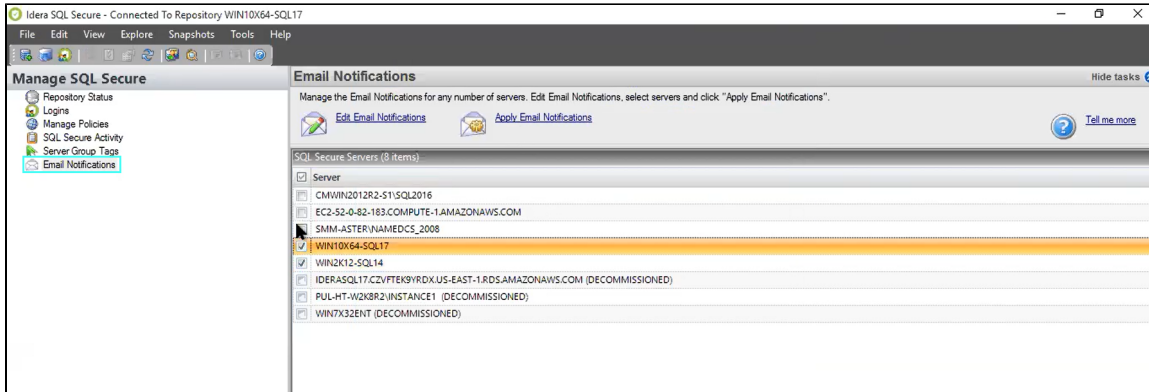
Idera SQL Secure - Connected To Repository WIN10X64-SQL17

File Edit View Explore Snapshots Tools Help

Manage SQL Secure

Repository Status
Logins
Manage Policies
SQL Secure Activity
Server Group Tags
Email Notifications

Email Notifications

Hide tasks

Manage the Email Notifications for any number of servers. Edit Email Notifications, select servers and click "Apply Email Notifications".

Edit Email Notifications

Apply Email Notifications

Tell me more

SQL Secure Servers (8 items)

| Server |
|---|
| CMWIN2012R2-S1\SQL2016 |
| EC2-52-0-82-183.COMPUTE-1.AMAZONAWS.COM |
| SMM-ASTER\NAMEDCS_2008 |
| WIN10X64-SQL17 |
| WIN2K12-SQL14 |
| IDERASQL17.CZVFTEK9YRDX.US-EAST-1.RDS.AMAZONAWS.COM (DECOMMISSIONED) |
| PUL-HT-W2K8R2\INSTANCE1 (DECOMMISSIONED) |
| WIN7X32ENT (DECOMMISSIONED) |